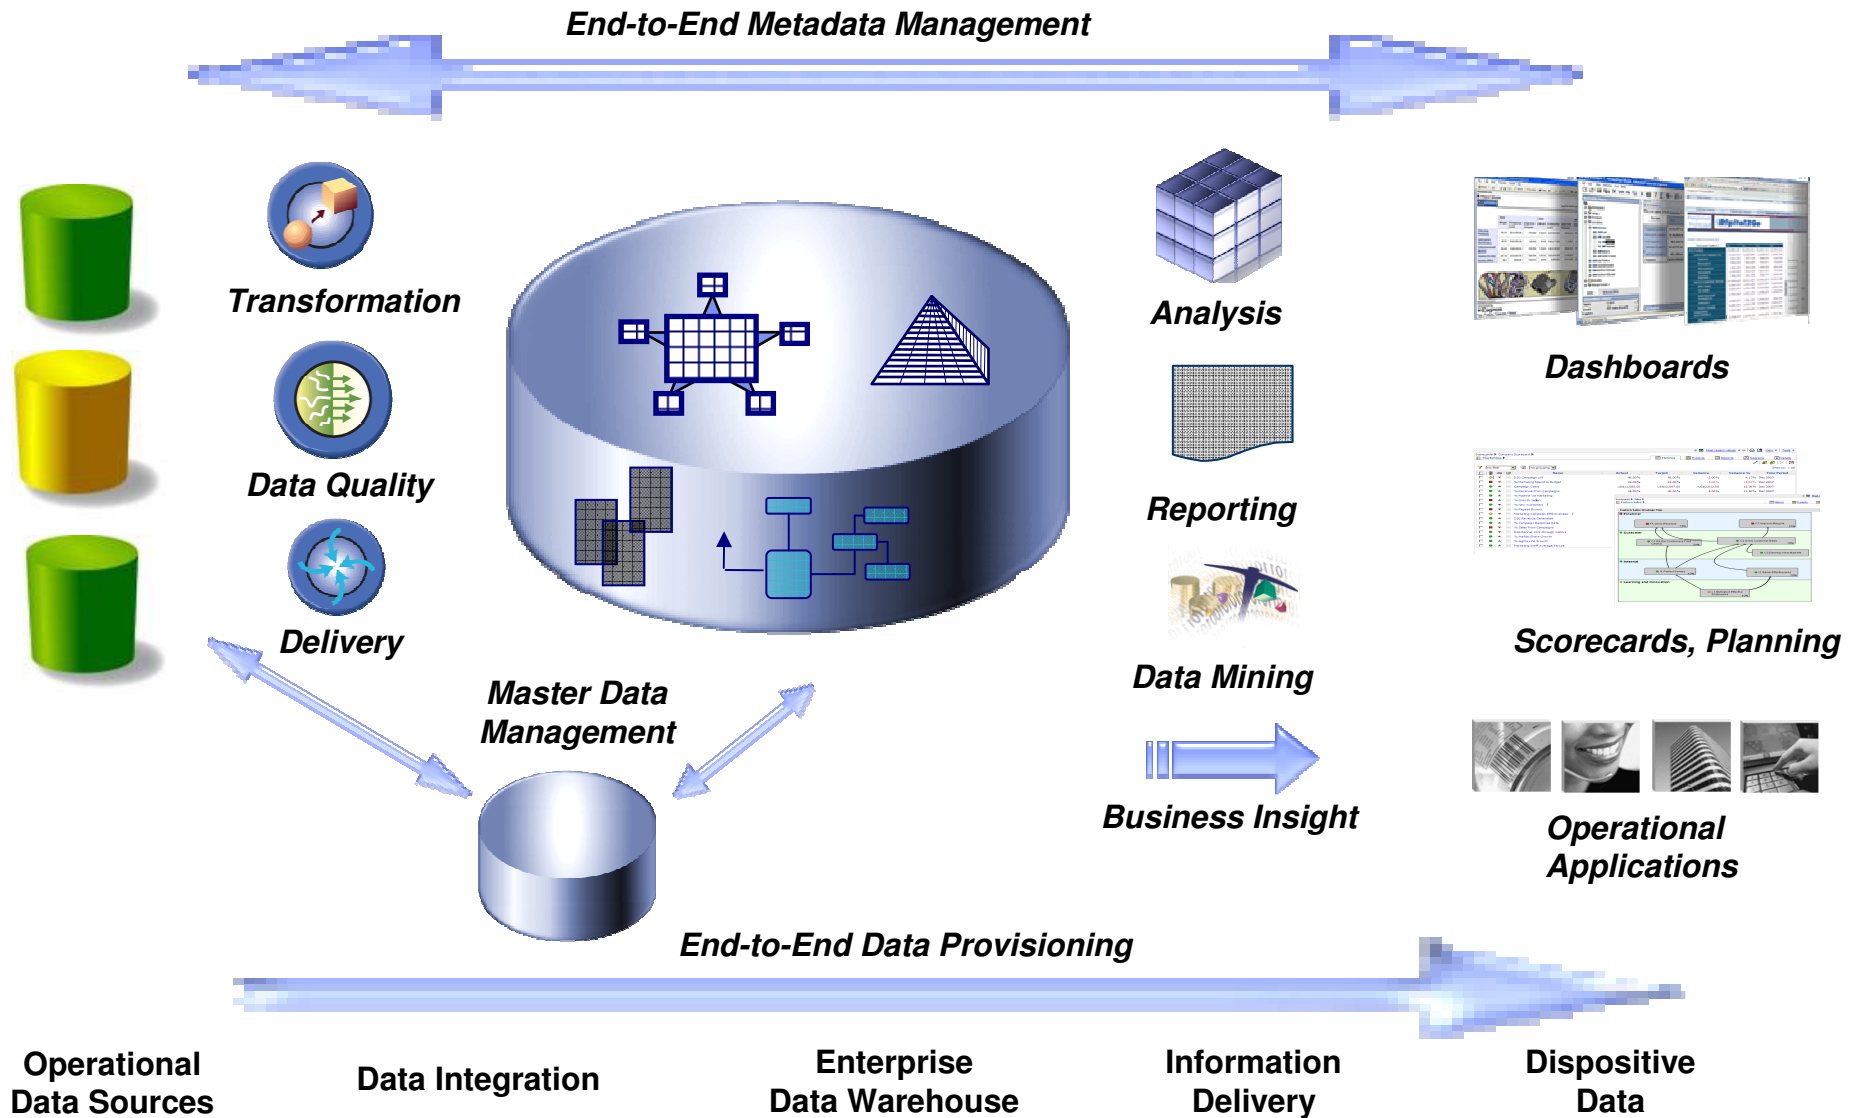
End-to-End Metadata Management

Transformation

Data Quality

Delivery

Analysis

Dashboards

Reporting

Data Mining

Scorecards, Planning

Master Data Management

Business Insight

Operational Applications

End-to-End Data Provisioning

Operational Data Sources

Data Integration

Enterprise Data Warehouse

Information Delivery

Dispositive Data